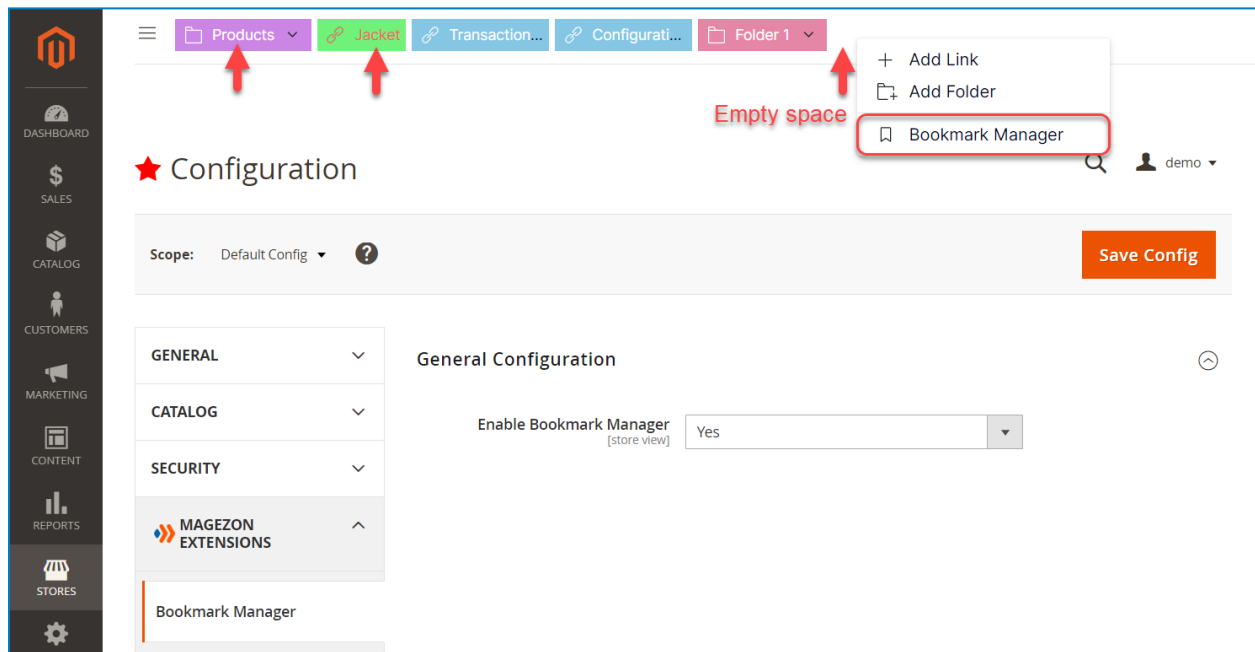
DASHBOARD
SALES
CATALOG
CUSTOMERS
MARKETING
CONTENT
REPORTS
STORES

Products Jacket Transaction... Configurati... Folder 1

Add Link
Add Folder
Empty space
Bookmark Manager

Configuration

demo

Scope: Default Config

Save Config

GENERAL
CATALOG
SECURITY
MAGEZON EXTENSIONS
Bookmark Manager

General Configuration

Enable Bookmark Manager
[store view]
Yes